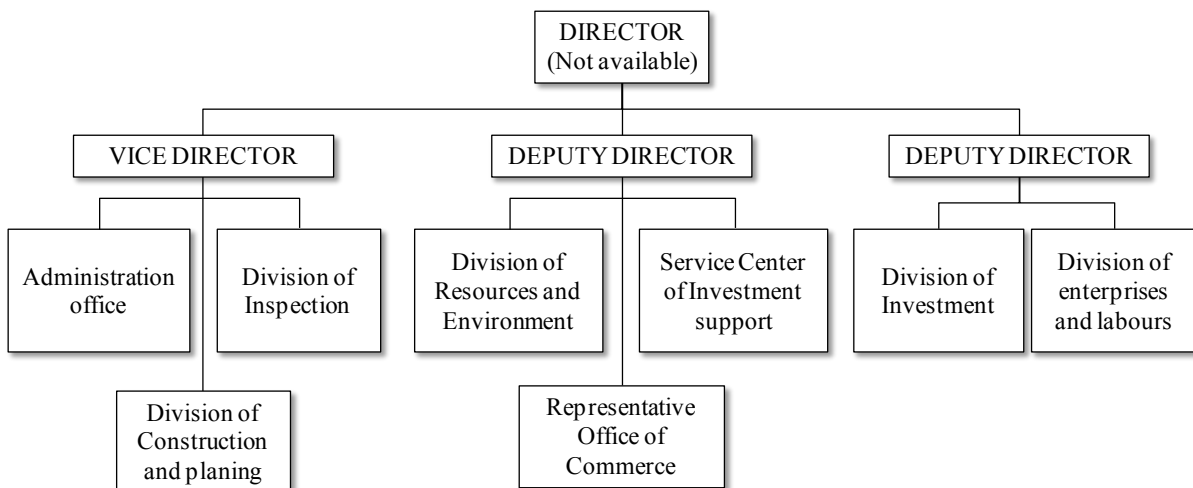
DIRECTOR
(Not available)

VICE DIRECTOR

DEPUTY DIRECTOR

DEPUTY DIRECTOR

Administration office

Division of Inspection

Division of Construction and planing

Division of Resources and Environment

Service Center of Investment support

Representative Office of Commerce

Division of Investment

Division of enterprises and labours